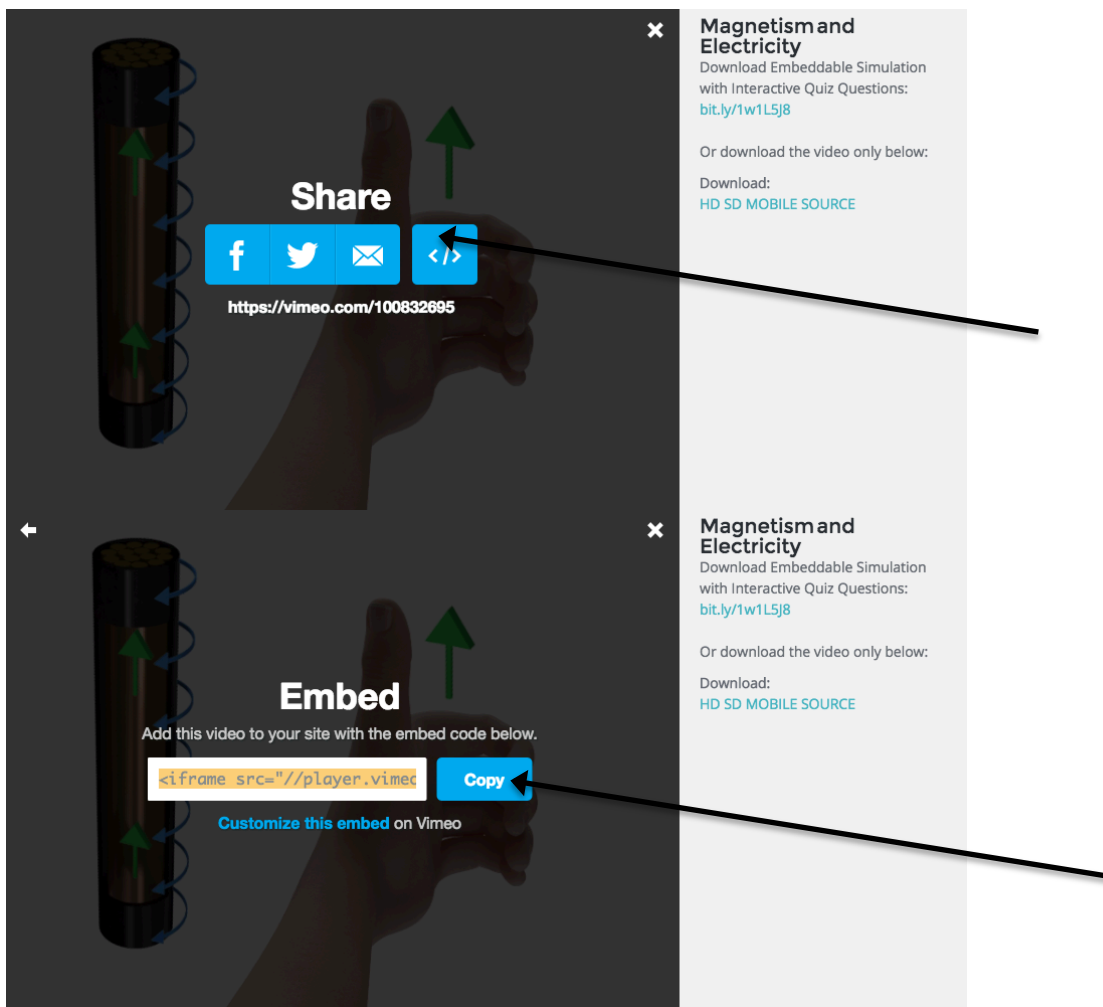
Share

https://vimeo.com/100832695

Magnetism and Electricity
Download Embeddable Simulation with Interactive Quiz Questions:
bit.ly/1w1L5J8

Or download the video only below:

Download:
HD SD MOBILE SOURCE

Embed
Add this video to your site with the embed code below.
<iframe src="//player.vimeo
Copy
Customize this embed on Vimeo

Magnetism and Electricity
Download Embeddable Simulation with Interactive Quiz Questions:
bit.ly/1w1L5J8

Or download the video only below:

Download:
HD SD MOBILE SOURCE